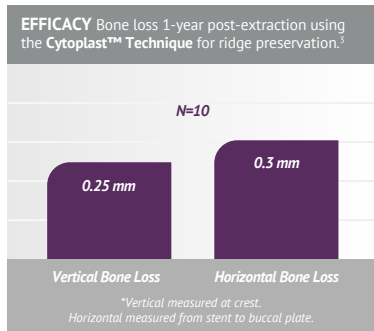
**EFFICACY** Bone loss 1-year post-extraction using the **Cytoplast™ Technique** for ridge preservation.$^3$

*N=10*

*0.25 mm*

*0.3 mm*

*Vertical Bone Loss*

*Horizontal Bone Loss*

*\*Vertical measured at crest. Horizontal measured from stent to buccal plate.*